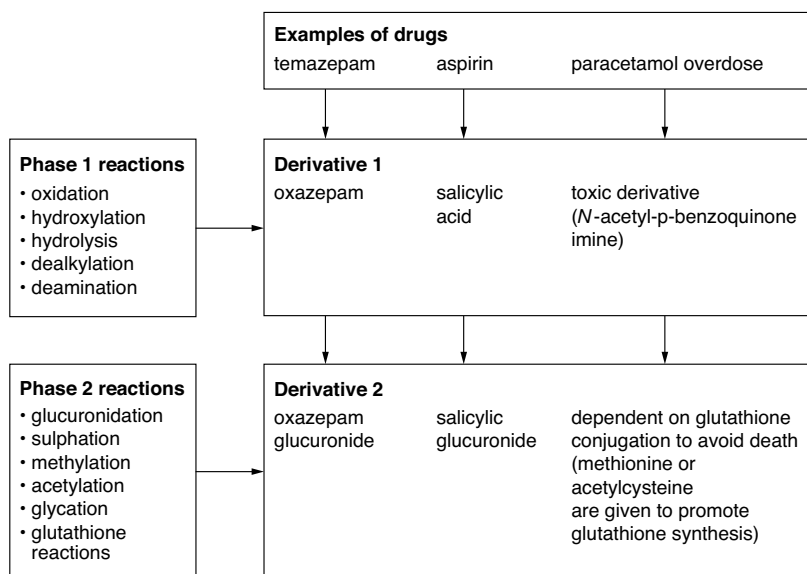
**Examples of drugs**
temazepam aspirin paracetamol overdose

**Phase 1 reactions**
• oxidation
• hydroxylation
• hydrolysis
• dealkylation
• deamination

**Derivative 1**
oxazepam salicylic acid toxic derivative (*N*-acetyl-p-benzoquinone imine)

**Phase 2 reactions**
• glucuronidation
• sulphation
• methylation
• acetylation
• glycation
• glutathione reactions

**Derivative 2**
oxazepam glucuronide salicylic glucuronide dependent on glutathione conjugation to avoid death (methionine or acetylcysteine are given to promote glutathione synthesis)